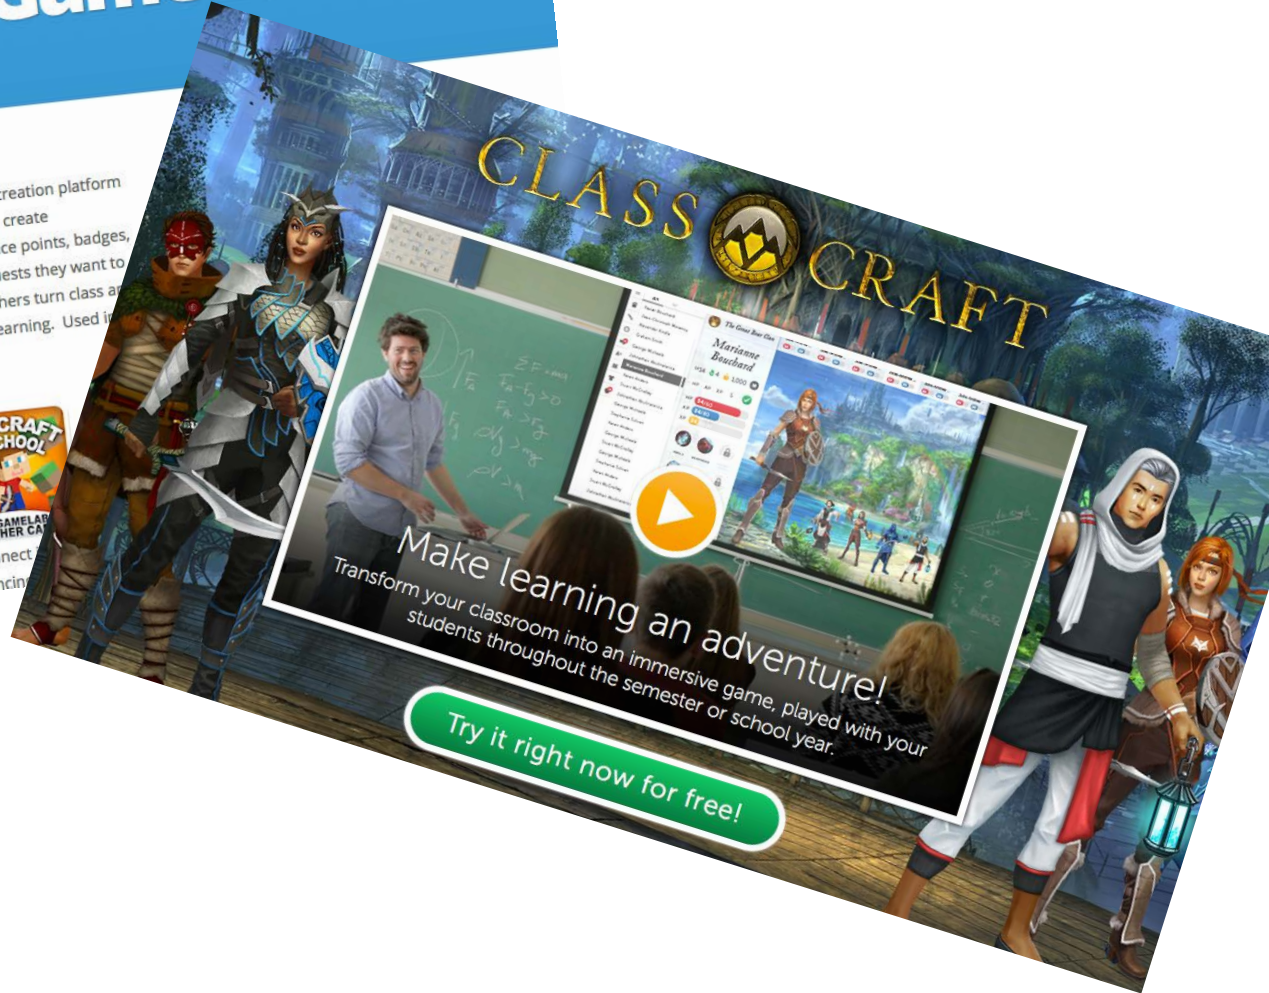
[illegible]

creation platform
create
ce points, badges,
ests they want to
ers turn class a
earning. Used i

CRAFT
CHOOL
GAMELAB
HER CA
nect
ncin

CLASS CRAFT

Marianne Bouchard

Make learning an adventure!
Transform your classroom into an immersive game, played with your students throughout the semester or school year.

Try it right now for free!